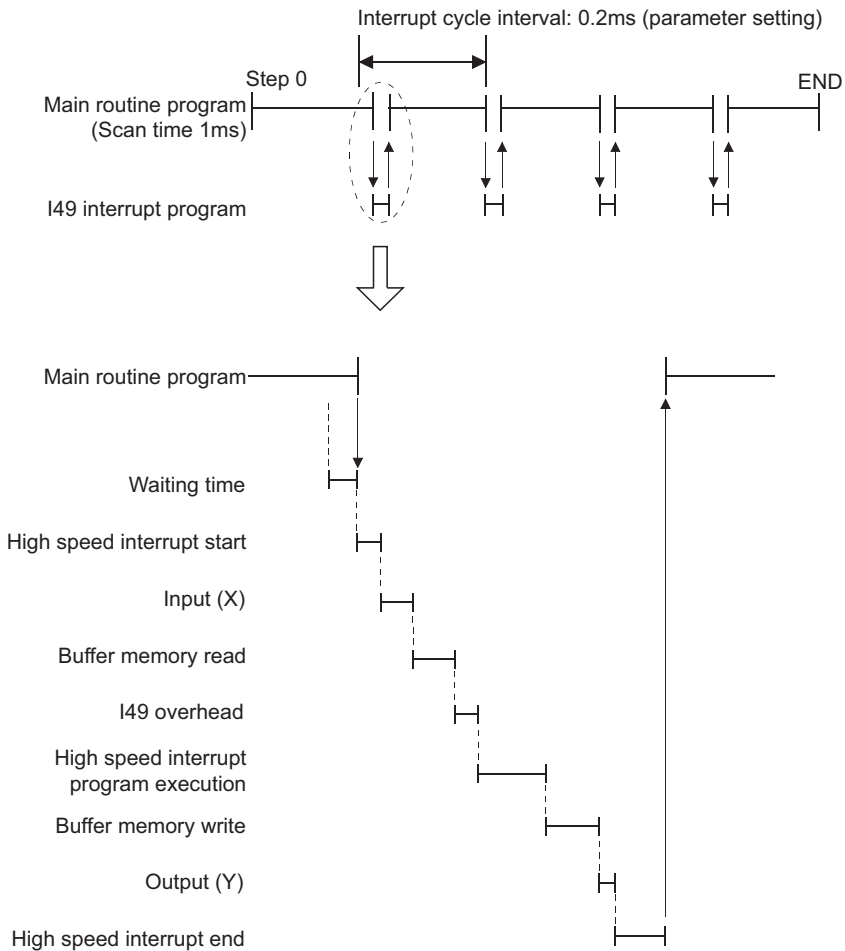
Interrupt cycle interval: 0.2ms (parameter setting)

Step 0

END

Main routine program
(Scan time 1ms)

I49 interrupt program

Main routine program

Waiting time

High speed interrupt start

Input (X)

Buffer memory read

I49 overhead

High speed interrupt program execution

Buffer memory write

Output (Y)

High speed interrupt end